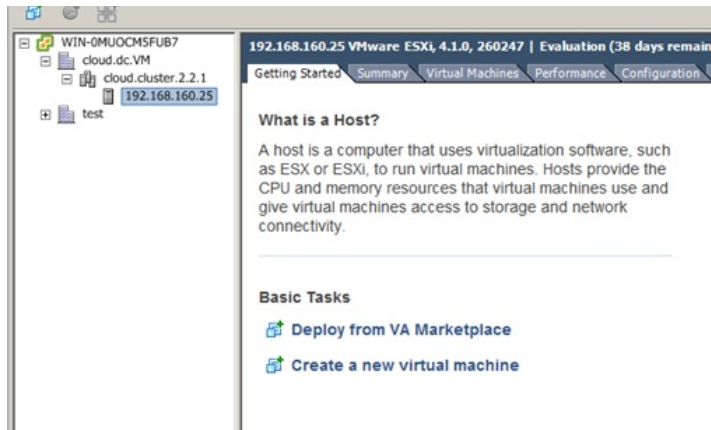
WIN-0MUOCM5FUB7
cloud.dc.VM
cloud.cluster.2.2.1
192.168.160.25
test

192.168.160.25 VMware ESXi, 4.1.0, 260247 | Evaluation (38 days remain

Getting Started | Summary | Virtual Machines | Performance | Configuration

What is a Host?

A host is a computer that uses virtualization software, such as ESX or ESXi, to run virtual machines. Hosts provide the CPU and memory resources that virtual machines use and give virtual machines access to storage and network connectivity.

Basic Tasks

Deploy from VA Marketplace

Create a new virtual machine